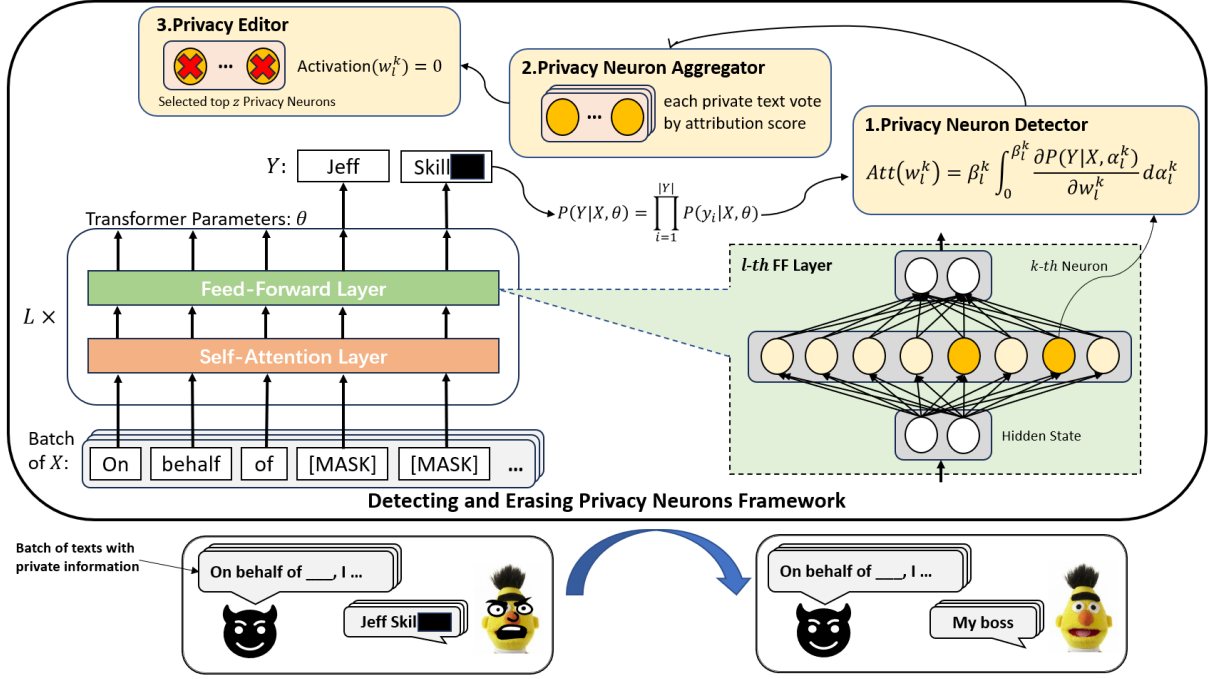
3.Privacy Editor

... Activation$(w_l^k) = 0$

Selected top $z$ Privacy Neurons

2.Privacy Neuron Aggregator

... each private text vote by attribution score

1.Privacy Neuron Detector

$Att(w_l^k) = \beta_l^k \int_0^{\beta_l^k} \frac{\partial P(Y|X, \alpha_l^k)}{\partial w_l^k} d\alpha_l^k$

$Y$: Jeff Skill

$P(Y|X,\theta) = \prod_{i=1}^{|Y|} P(y_i|X,\theta)$

Transformer Parameters: $\theta$

$L \times$

Feed-Forward Layer

Self-Attention Layer

$l$-$th$ FF Layer

$k$-$th$ Neuron

Hidden State

Batch of $X$: On behalf of [MASK] [MASK] ...

Detecting and Erasing Privacy Neurons Framework

Batch of texts with private information

On behalf of ___, I ...

Jeff Skil

On behalf of ___, I ...

My boss